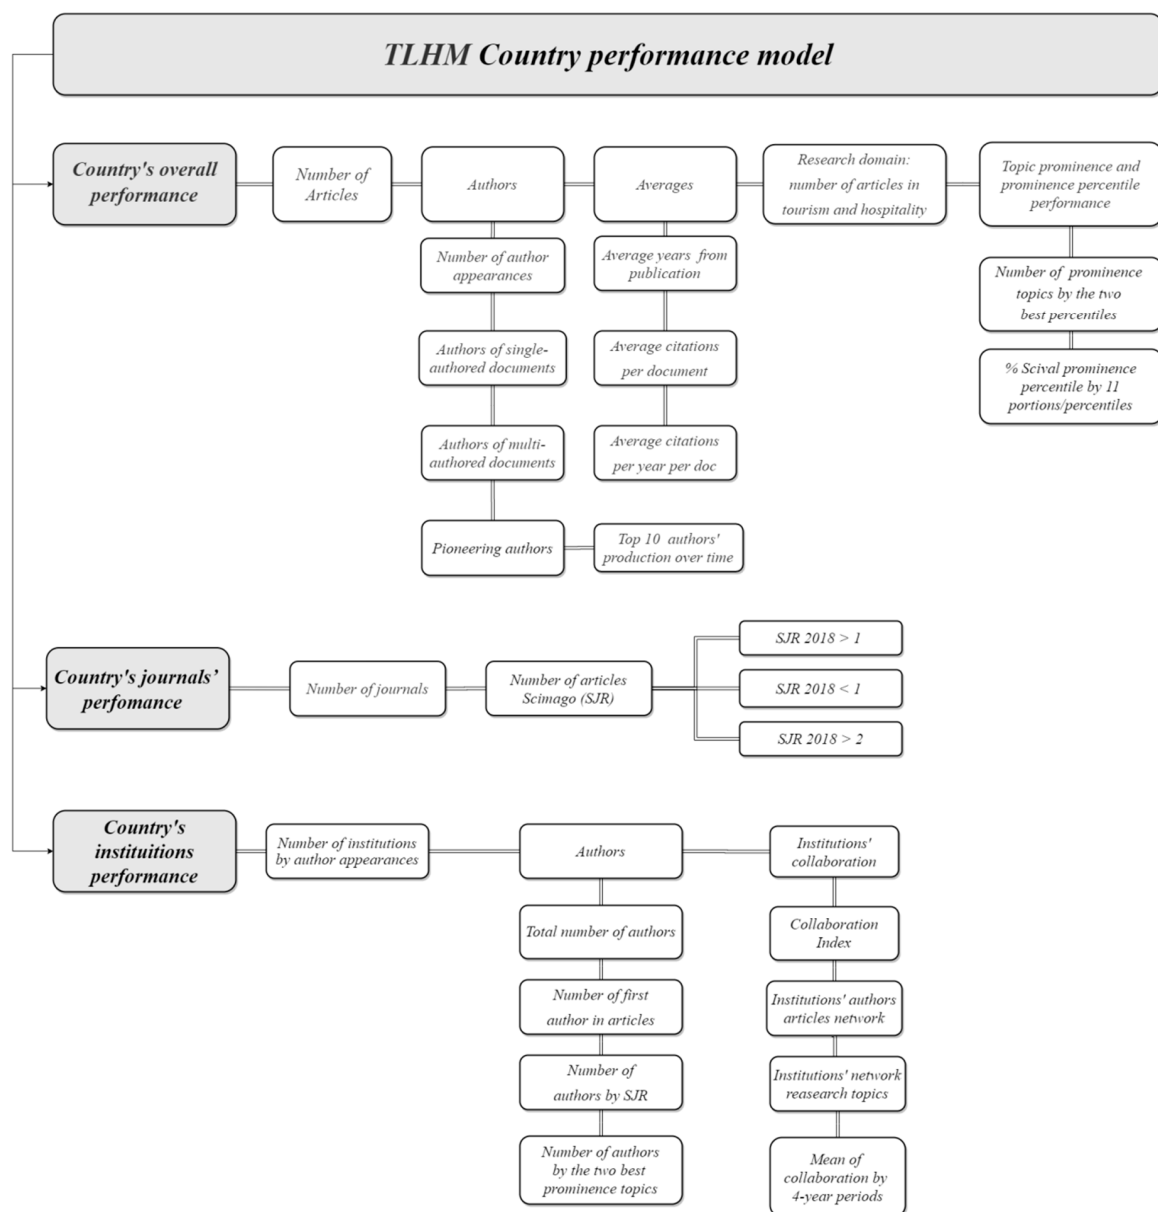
TLHM Country performance model

Country's overall performance

Number of Articles

Authors

Number of author appearances

Authors of single-authored documents

Authors of multi-authored documents

Pioneering authors

Top 10 authors' production over time

Averages

Average years from publication

Average citations per document

Average citations per year per doc

Research domain: number of articles in tourism and hospitality

Topic prominence and prominence percentile performance

Number of prominence topics by the two best percentiles

% Scival prominence percentile by 11 portions/percentiles

Country's journals' perfomance

Number of journals

Number of articles Scimago (SJR)

SJR 2018 > 1

SJR 2018 < 1

SJR 2018 > 2

Country's instituitions performance

Number of institutions by author appearances

Authors

Total number of authors

Number of first author in articles

Number of authors by SJR

Number of authors by the two best prominence topics

Institutions' collaboration

Collaboration Index

Institutions' authors articles network

Institutions' network reasearch topics

Mean of collaboration by 4-year periods